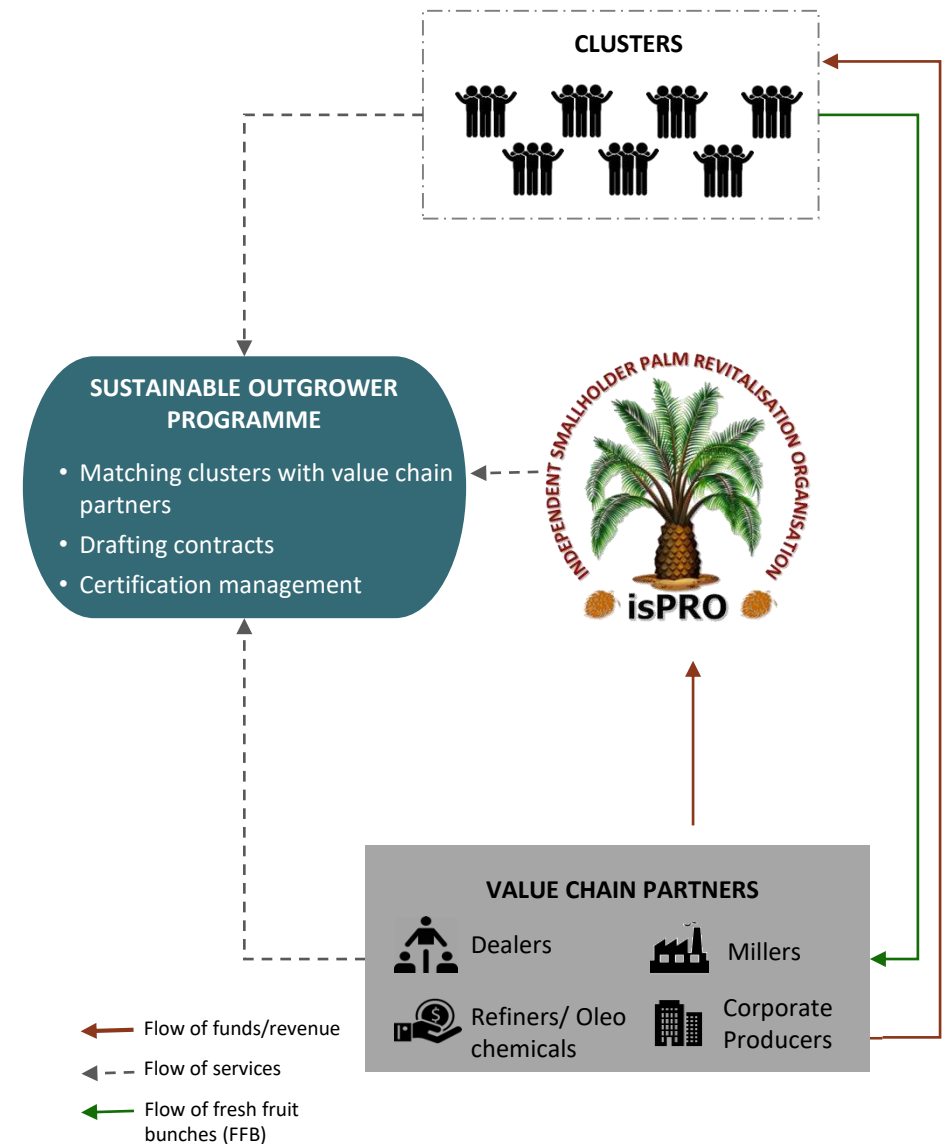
CLUSTERS

SUSTAINABLE OUTGROWER PROGRAMME

- Matching clusters with value chain partners
- Drafting contracts
- Certification management

INDEPENDENT SMALLHOLDER PALM REVITALISATION ORGANISATION

isPRO

VALUE CHAIN PARTNERS

Dealers

Millers

Refiners/ Oleo chemicals

Corporate Producers

Flow of funds/revenue

Flow of services

Flow of fresh fruit bunches (FFB)